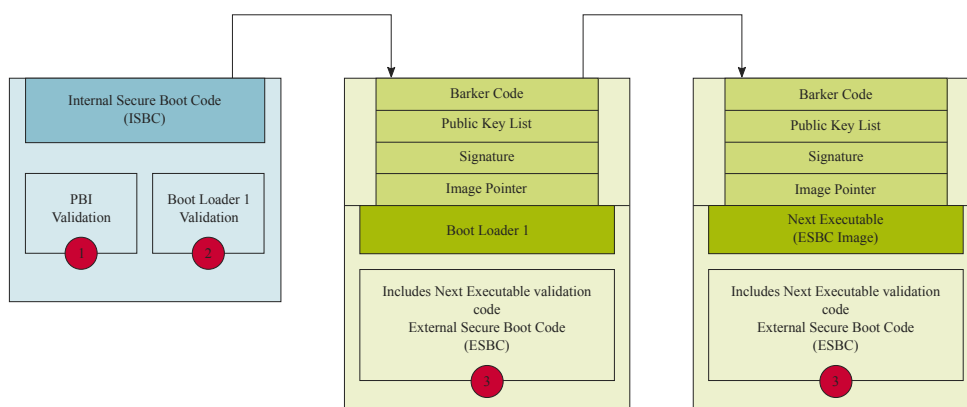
Internal Secure Boot Code
(ISBC)

PBI
Validation

1

Boot Loader 1
Validation

2

Barker Code

Public Key List

Signature

Image Pointer

Boot Loader 1

Includes Next Executable validation
code
External Secure Boot Code
(ESBC)

3

Barker Code

Public Key List

Signature

Image Pointer

Next Executable
(ESBC Image)

Includes Next Executable validation
code
External Secure Boot Code
(ESBC)

3